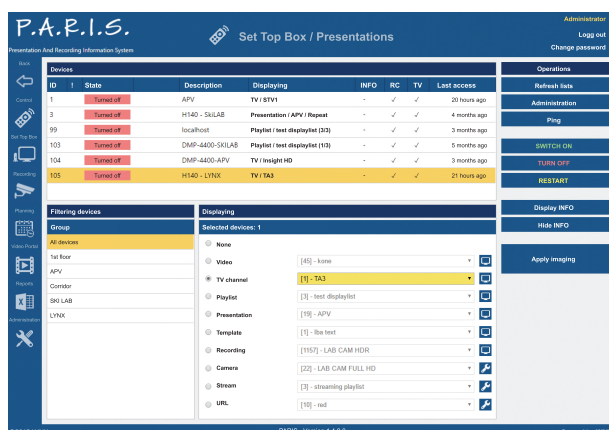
P.A.R.I.S.
Presentation And Recording Information System

Set Top Box / Presentations

Administrator
Log out
Change password

Back
Control
Set Top Box
Recording
Planning
Video Portal
Reports
Administration

Devices

| ID | ! | State | Description | Displaying | INFO | RC | TV | Last access |
|---|---|---|---|---|---|---|---|---|
| 1 | | Turned off | APV | TV / STV1 | - | ✓ | ✓ | 20 hours ago |
| 3 | | Turned off | H140 - SkiLAB | Presentation / APV / Repeat | - | ✓ | ✓ | 4 months ago |
| 99 | | Turned off | localhost | Playlist / test displaylist (3/3) | - | ✓ | ✓ | 3 months ago |
| 103 | | Turned off | DMP-4400-SKILAB | Playlist / test displaylist (1/3) | - | ✓ | ✓ | 5 months ago |
| 104 | | Turned off | DMP-4400-APV | TV / Insight HD | - | ✓ | ✓ | 3 months ago |
| 105 | | Turned off | H140 - LYNX | TV / TA3 | - | ✓ | ✓ | 21 hours ago |

Operations
Refresh lists
Administration
Ping
SWITCH ON
TURN OFF
RESTART
Display INFO
Hide INFO
Apply imaging

Filtering devices
Group
All devices
1st floor
APV
Corridor
SKI LAB
LYNX

Displaying
Selected devices: 1
None
Video [45] - kone
TV channel [1] - TA3
Playlist [3] - test displaylist
Presentation [19] - APV
Template [1] - lba text
Recording [1157] - LAB CAM HDR
Camera [22] - LAB CAM FULL HD
Stream [3] - streaming playlist
URL [10] - red

PARIS - Version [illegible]